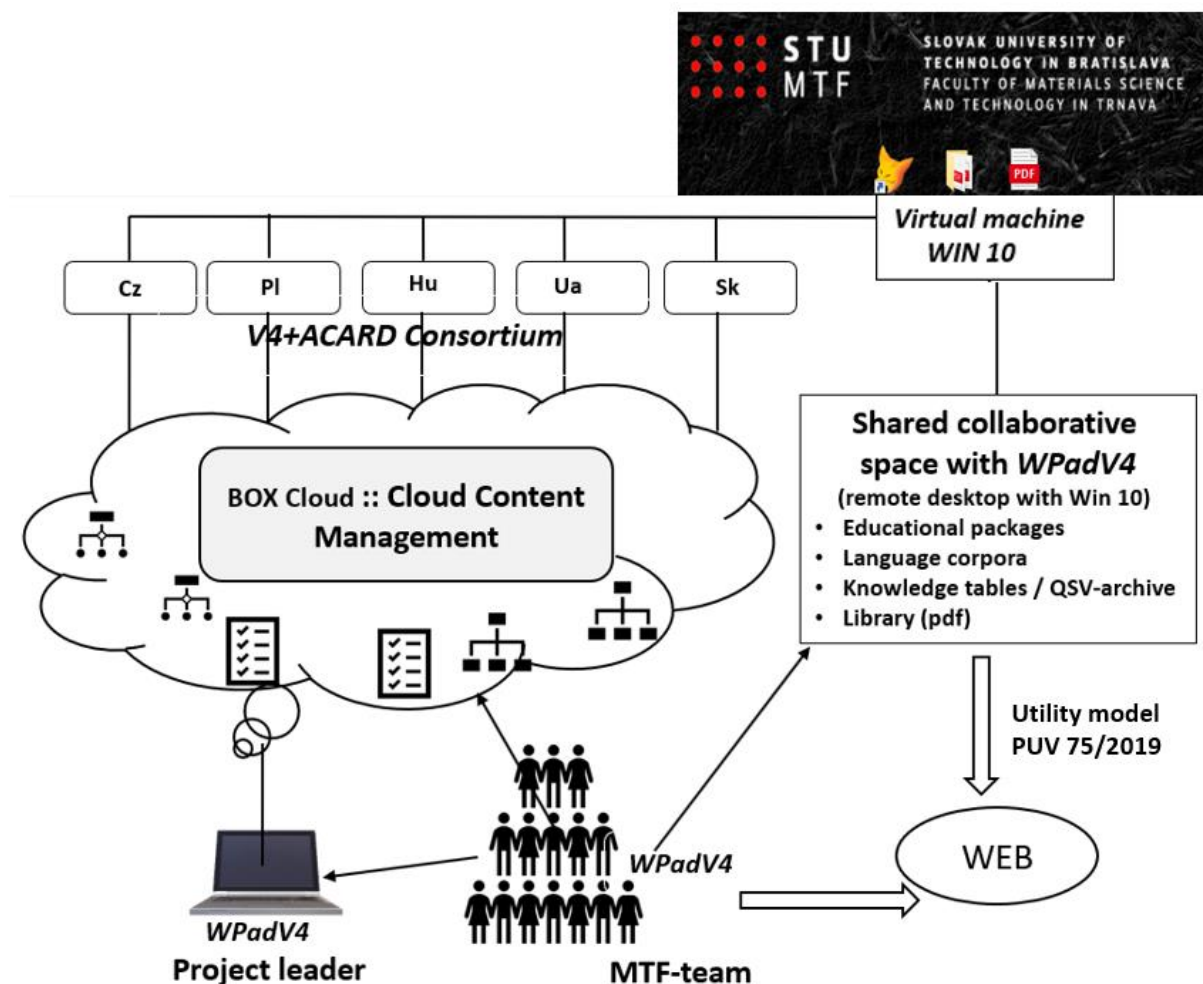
STU MTF

SLOVAK UNIVERSITY OF TECHNOLOGY IN BRATISLAVA FACULTY OF MATERIALS SCIENCE AND TECHNOLOGY IN TRNAVA

PDF

Virtual machine WIN 10

Cz

Pl

Hu

Ua

Sk

V4+ACARD Consortium

BOX Cloud :: Cloud Content Management

Shared collaborative space with WPadV4
(remote desktop with Win 10)
• Educational packages
• Language corpora
• Knowledge tables / QSV-archive
• Library (pdf)

Utility model PUV 75/2019

WEB

WPadV4

WPadV4

Project leader

MTF-team